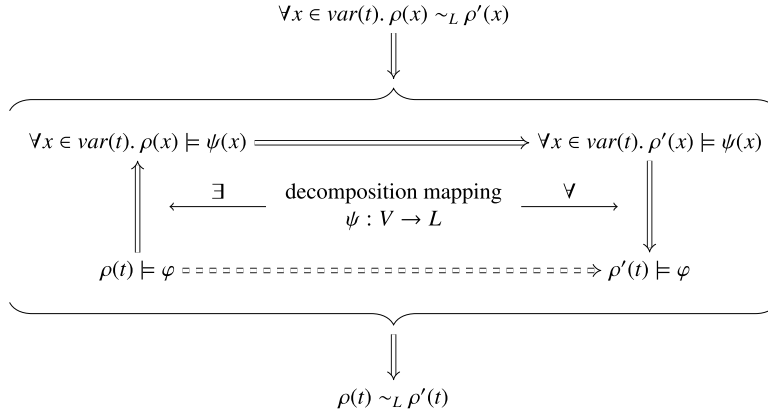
$\forall x \in var(t).\ \rho(x) \sim_L \rho'(x)$

$\forall x \in var(t).\ \rho(x) \models \psi(x)$

$\forall x \in var(t).\ \rho'(x) \models \psi(x)$

$\exists$

decomposition mapping

$\psi : V \to L$

$\forall$

$\rho(t) \models \varphi$

$\rho'(t) \models \varphi$

$\rho(t) \sim_L \rho'(t)$